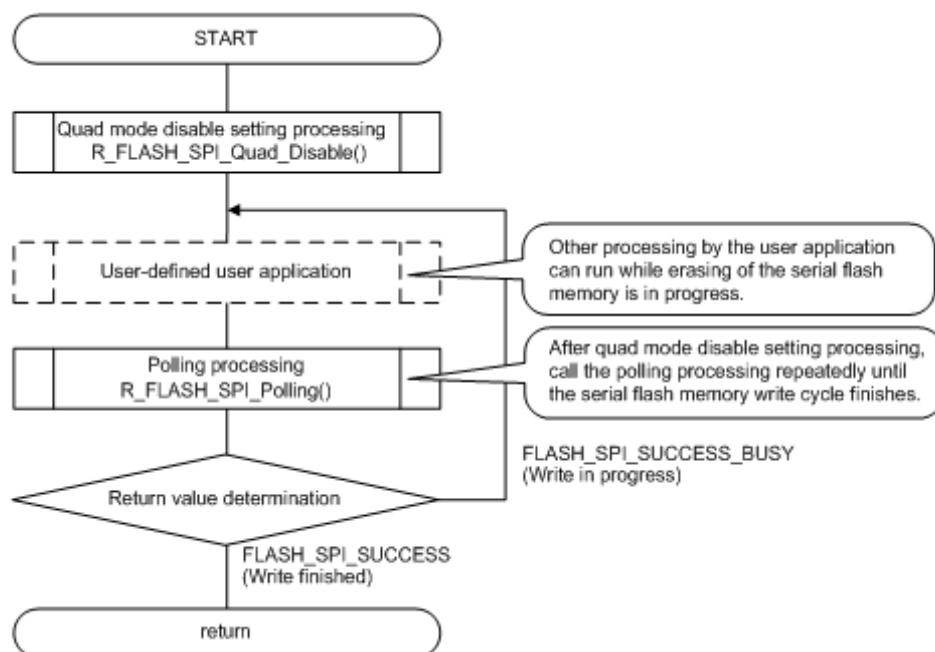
START

Quad mode disable setting processing
R_FLASH_SPI_Quad_Disable()

User-defined user application

Other processing by the user application can run while erasing of the serial flash memory is in progress.

Polling processing
R_FLASH_SPI_Polling()

After quad mode disable setting processing, call the polling processing repeatedly until the serial flash memory write cycle finishes.

FLASH_SPI_SUCCESS_BUSY
(Write in progress)

Return value determination

FLASH_SPI_SUCCESS
(Write finished)

return